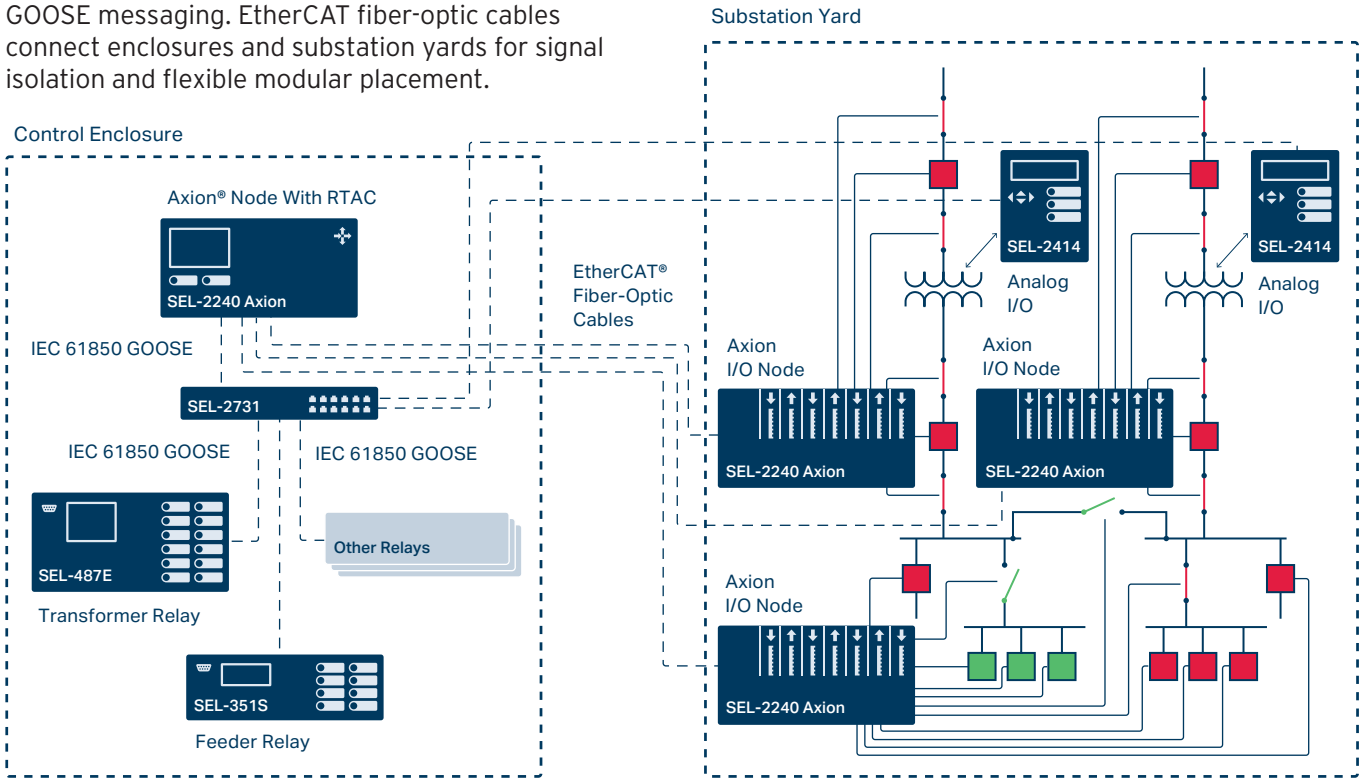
GOOSE messaging. EtherCAT fiber-optic cables connect enclosures and substation yards for signal isolation and flexible modular placement.

Substation Yard

Control Enclosure

Axion® Node With RTAC

SEL-2240 Axion

IEC 61850 GOOSE

SEL-2731

IEC 61850 GOOSE

IEC 61850 GOOSE

SEL-487E

Transformer Relay

Other Relays

SEL-351S

Feeder Relay

EtherCAT® Fiber-Optic Cables

SEL-2414

Analog I/O

SEL-2414

Analog I/O

Axion I/O Node

SEL-2240 Axion

Axion I/O Node

SEL-2240 Axion

Axion I/O Node

SEL-2240 Axion